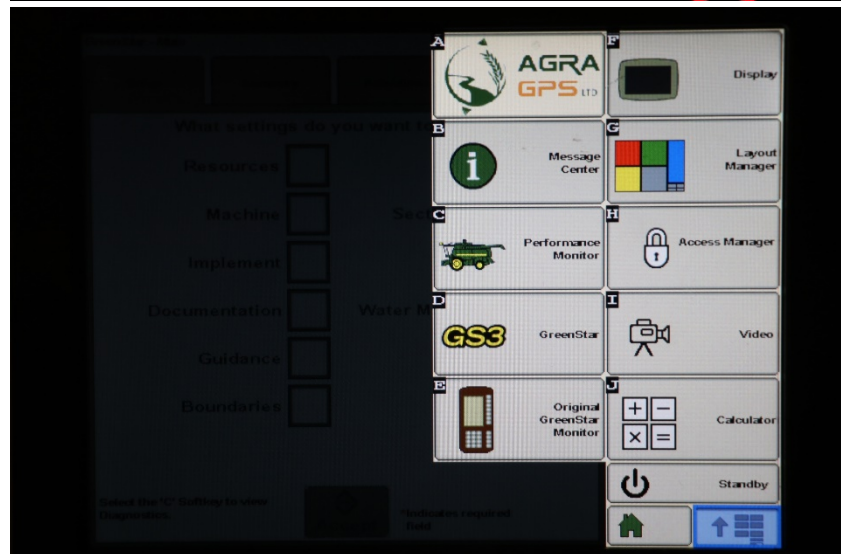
A AGRA GPS LTD

F Display

B Message Center

G Layout Manager

C Performance Monitor

H Access Manager

D GS3 GreenStar

I Video

E Original GreenStar Monitor

J Calculator

Standby

What settings do you want t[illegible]

Resources

Machine

Se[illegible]

Implement

Documentation

Water M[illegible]

Guidance

Boundaries

Select the "i" Softkey to view Diagnostics

*Indicates required field